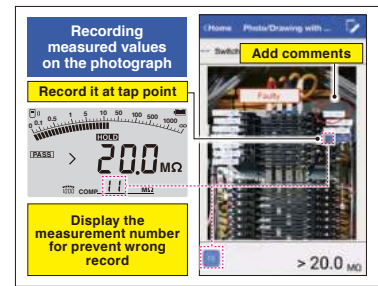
Recording measured values on the photograph

Record it at tap point

0 0.1 0.5 1 5 10 50 100 500 1000 ∞

HOLD

PASS

> 20.0 MΩ

COMP. 11 MΩ

Display the measurement number for prevent wrong record

‹Home Photo/Drawing with ...

Switch

Add comments

Faulty

> 20.0 MΩ